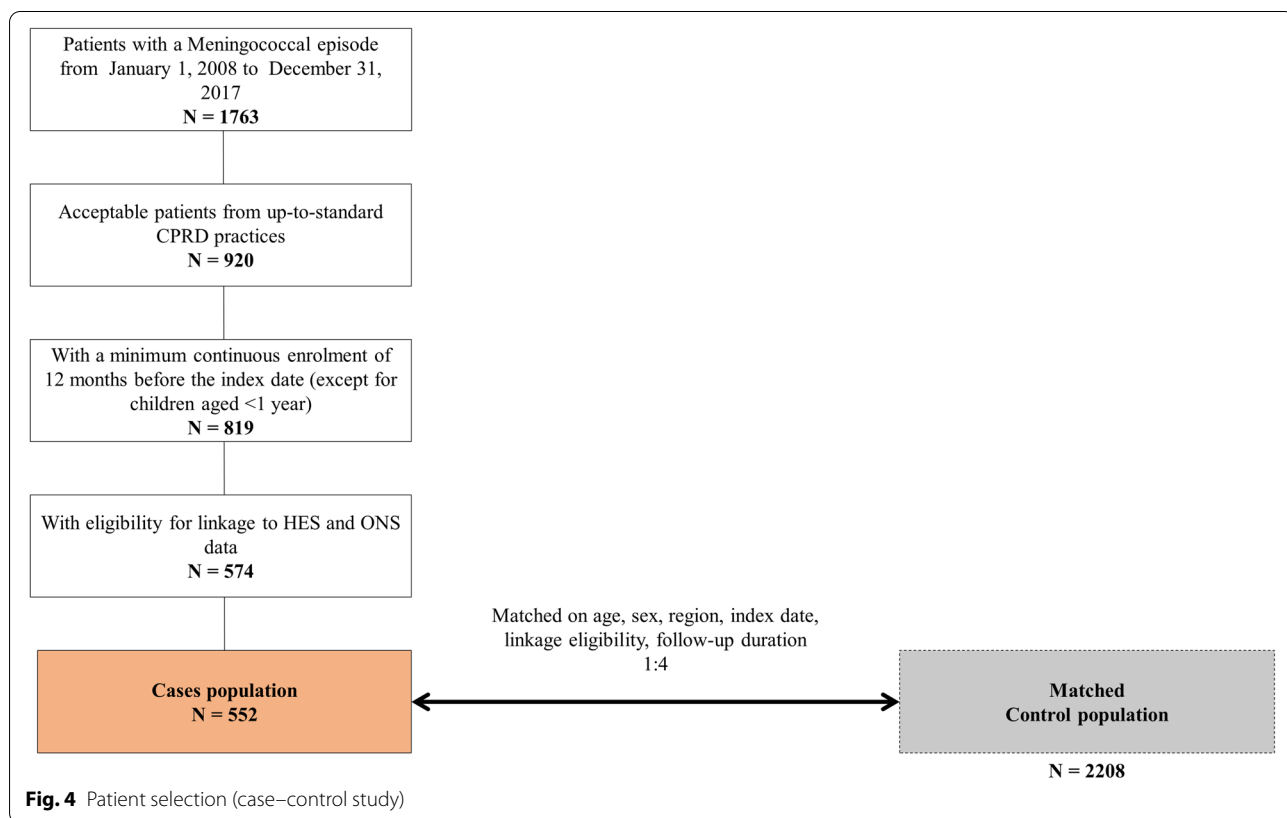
Patients with a Meningococcal episode from January 1, 2008 to December 31, 2017
**N = 1763**

Acceptable patients from up-to-standard CPRD practices
**N = 920**

With a minimum continuous enrolment of 12 months before the index date (except for children aged <1 year)
**N = 819**

With eligibility for linkage to HES and ONS data
**N = 574**

Matched on age, sex, region, index date, linkage eligibility, follow-up duration
1:4

**Cases population**
**N = 552**

**Matched**
**Control population**

**N = 2208**

**Fig. 4** Patient selection (case–control study)